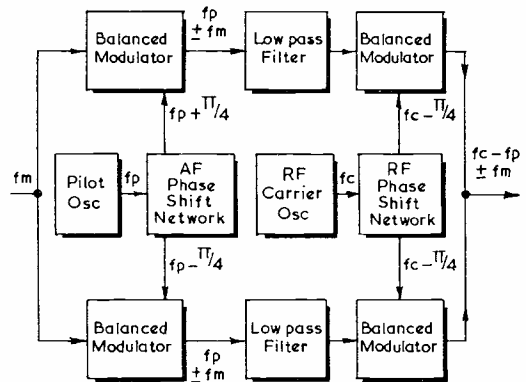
Balanced Modulator

fp $\pm$ fm

Low pass Filter

Balanced Modulator

fp + $\pi/4$

fc $-$ $\pi/4$

fm

Pilot Osc

fp

AF Phase Shift Network

RF Carrier Osc

fc

RF Phase Shift Network

fc $-$ fp $\pm$ fm

fp $-$ $\pi/4$

fc $-$ $\pi/4$

Balanced Modulator

fp $\pm$ fm

Low pass Filter

Balanced Modulator